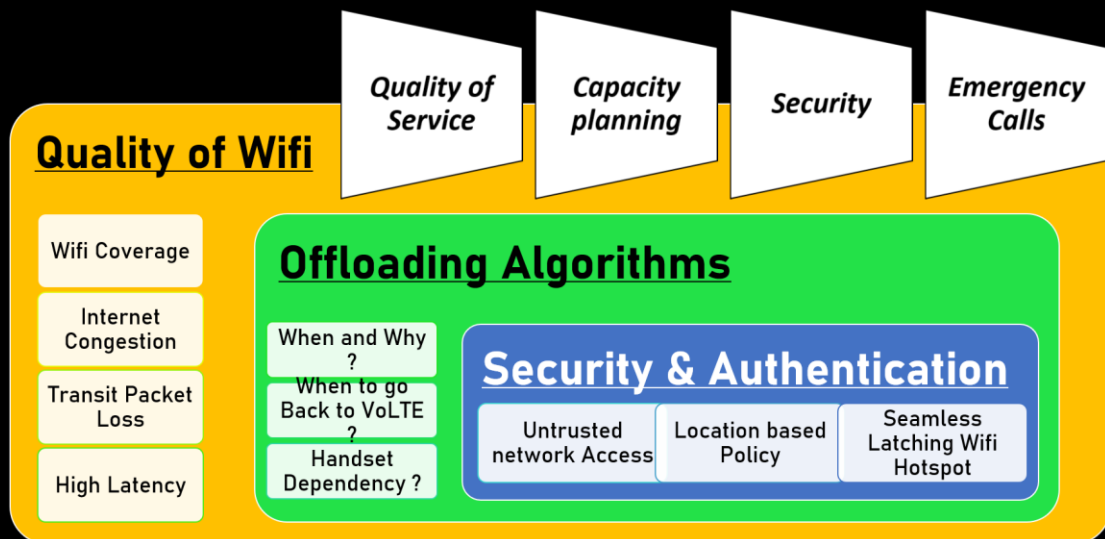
Quality of Service

Capacity planning

Security

Emergency Calls

Quality of Wifi

Wifi Coverage

Internet Congestion

Transit Packet Loss

High Latency

Offloading Algorithms

When and Why ?

When to go Back to VoLTE ?

Handset Dependency ?

Security & Authentication

Untrusted network Access

Location based Policy

Seamless Latching Wifi Hotspot